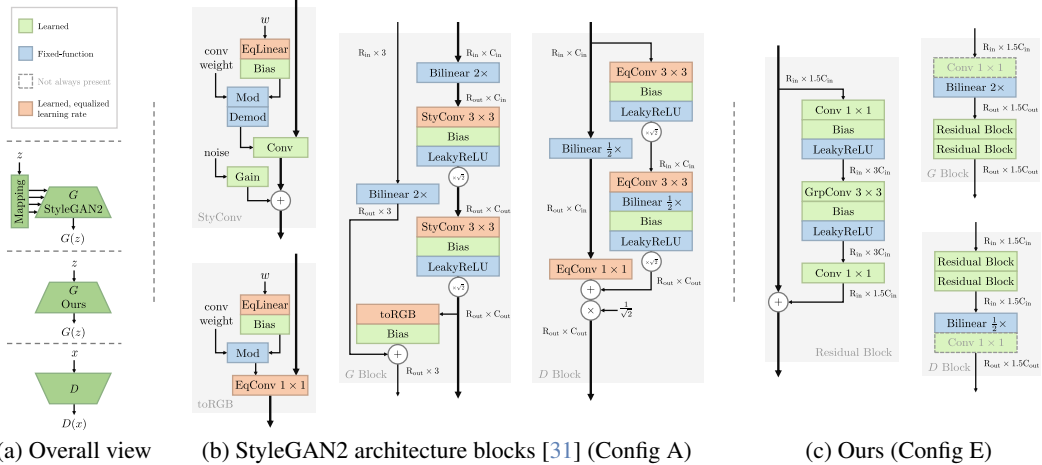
Learned

Fixed-function

Not always present

Learned, equalized learning rate

$z$

Mapping

$G$ StyleGAN2

$G(z)$

$z$

$G$ Ours

$G(z)$

$x$

$D$

$D(x)$

(a) Overall view

$w$

conv weight

EqLinear

Bias

Mod

Demod

Conv

noise

Gain

+

StyConv

$w$

conv weight

EqLinear

Bias

Mod

EqConv $1 \times 1$

toRGB

$R_{in} \times 3$

$R_{in} \times C_{in}$

Bilinear $2\times$

$R_{out} \times C_{in}$

StyConv $3 \times 3$

Bias

LeakyReLU

$\times\sqrt{2}$

Bilinear $2\times$

$R_{out} \times 3$

$R_{out} \times C_{out}$

StyConv $3 \times 3$

Bias

LeakyReLU

$\times\sqrt{2}$

toRGB

Bias

$R_{out} \times C_{out}$

+

$R_{out} \times 3$

G Block

$R_{in} \times C_{in}$

EqConv $3 \times 3$

Bias

LeakyReLU

$\times\sqrt{2}$

Bilinear $\frac{1}{2}\times$

$R_{in} \times C_{in}$

$R_{out} \times C_{in}$

EqConv $3 \times 3$

Bilinear $\frac{1}{2}\times$

Bias

LeakyReLU

EqConv $1 \times 1$

$\times\sqrt{2}$

$R_{out} \times C_{out}$

+

×

$\frac{1}{\sqrt{2}}$

$R_{out} \times C_{out}$

D Block

(b) StyleGAN2 architecture blocks [31] (Config A)

$R_{in} \times 1.5C_{in}$

Conv $1 \times 1$

Bias

LeakyReLU

$R_{in} \times 3C_{in}$

GrpConv $3 \times 3$

Bias

LeakyReLU

$R_{in} \times 3C_{in}$

Conv $1 \times 1$

+

$R_{in} \times 1.5C_{in}$

Residual Block

$R_{in} \times 1.5C_{in}$

Conv $1 \times 1$

Bilinear $2\times$

$R_{out} \times 1.5C_{out}$

Residual Block

Residual Block

G Block

$R_{out} \times 1.5C_{out}$

$R_{in} \times 1.5C_{in}$

Residual Block

Residual Block

$R_{in} \times 1.5C_{in}$

Bilinear $\frac{1}{2}\times$

Conv $1 \times 1$

D Block

$R_{out} \times 1.5C_{out}$

(c) Ours (Config E)